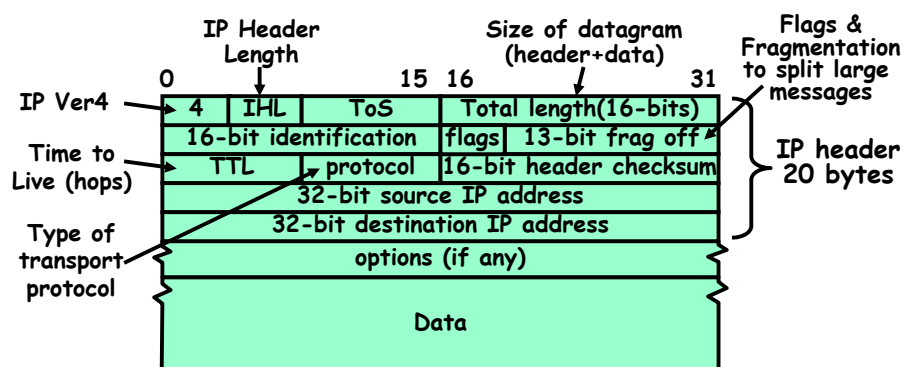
IP Header Length

Size of datagram (header+data)

Flags & Fragmentation to split large messages

0

15

16

31

IP Ver4

| 4 | IHL | ToS | Total length(16-bits) |
|---|---|---|---|
| 16-bit identification | | flags | 13-bit frag off |
| TTL | protocol | 16-bit header checksum | |
| 32-bit source IP address | | | |
| 32-bit destination IP address | | | |
| options (if any) | | | |
| Data | | | |

Time to Live (hops)

IP header 20 bytes

Type of transport protocol